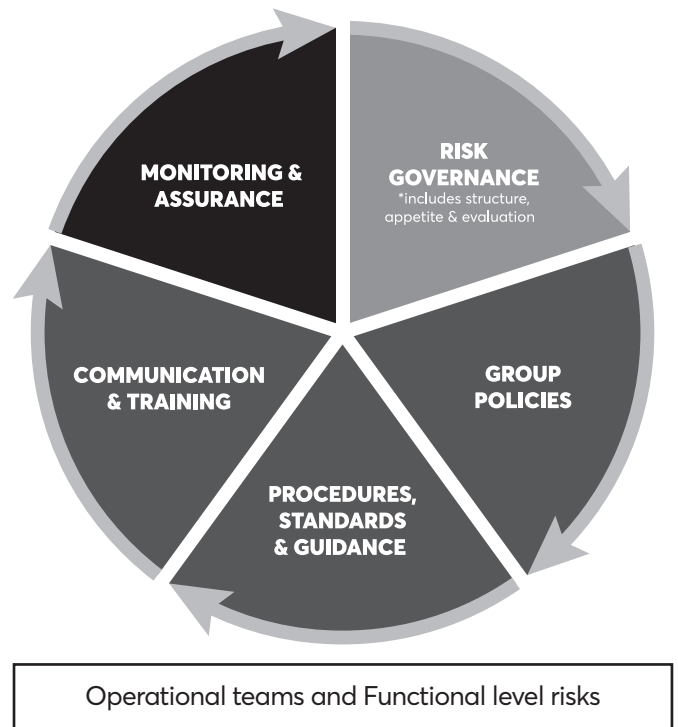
RISK GOVERNANCE
*includes structure, appetite & evaluation

GROUP POLICIES

PROCEDURES, STANDARDS & GUIDANCE

COMMUNICATION & TRAINING

MONITORING & ASSURANCE

Operational teams and Functional level risks